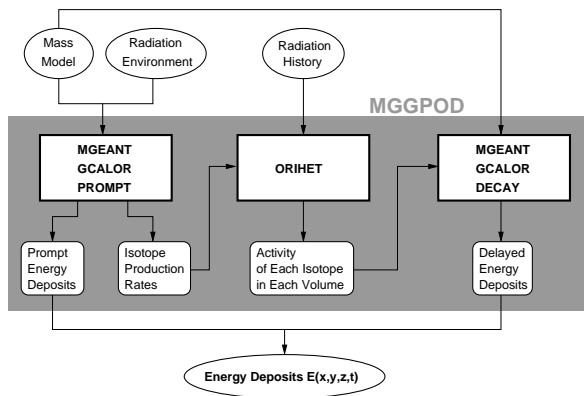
Mass Model

Radiation Environment

Radiation History

MGGPOD

MGEANT
GCALOR
PROMPT

ORIHET

MGEANT
GCALOR
DECAY

Prompt Energy Deposits

Isotope Production Rates

Activity of Each Isotope in Each Volume

Delayed Energy Deposits

Energy Deposits E(x,y,z,t)